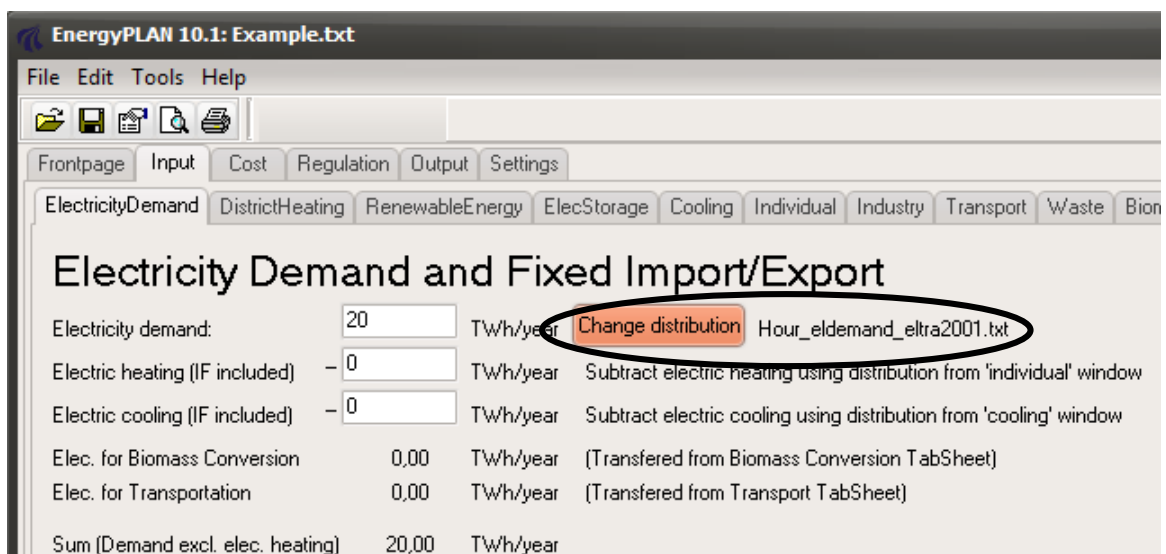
EnergyPLAN 10.1: Example.txt

File Edit Tools Help

Frontpage Input Cost Regulation Output Settings

ElectricityDemand DistrictHeating RenewableEnergy ElecStorage Cooling Individual Industry Transport Waste Biom

Electricity Demand and Fixed Import/Export

Electricity demand: 20 TWh/year Change distribution Hour_eldemand_eltra2001.txt

Electric heating (IF included) – 0 TWh/year Subtract electric heating using distribution from 'individual' window

Electric cooling (IF included) – 0 TWh/year Subtract electric cooling using distribution from 'cooling' window

Elec. for Biomass Conversion 0,00 TWh/year (Transfered from Biomass Conversion TabSheet)

Elec. for Transportation 0,00 TWh/year (Transfered from Transport TabSheet)

Sum (Demand excl. elec. heating) 20,00 TWh/year